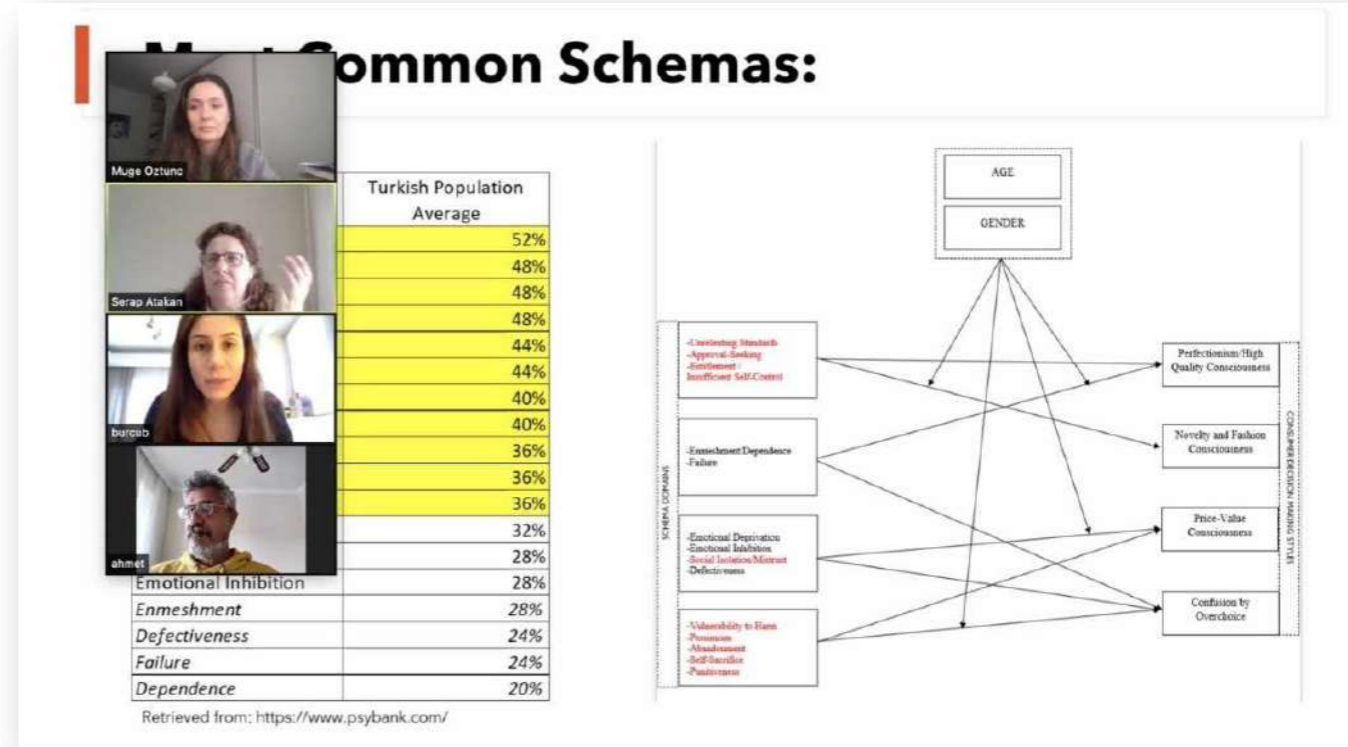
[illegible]ommon Schemas:

Muge Oztunc

Serap Atakan

burcub

ahmet

| | Turkish Population Average |
|---|---|
| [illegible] | 52% |
| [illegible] | 48% |
| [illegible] | 48% |
| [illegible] | 48% |
| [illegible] | 44% |
| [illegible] | 44% |
| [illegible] | 40% |
| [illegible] | 40% |
| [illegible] | 36% |
| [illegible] | 36% |
| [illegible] | 36% |
| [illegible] | 32% |
| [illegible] | 28% |
| Emotional Inhibition | 28% |
| *Enmeshment* | *28%* |
| *Defectiveness* | *24%* |
| *Failure* | *24%* |
| *Dependence* | *20%* |

Retrieved from: https://www.psybank.com/

AGE

GENDER

SCHEMA DOMAINS

-Unrelenting Standards
-Approval-Seeking
-Entitlement / Insufficient Self-Control

-Enmeshment/Dependence
-Failure

-Emotional Deprivation
-Emotional Inhibition
-Social Isolation/Mistrust
-Defectiveness

-Vulnerability to Harm
-Pessimism
-Abandonment
-Self-Sacrifice
-Punitiveness

Perfectionism/High Quality Consciousness

Novelty and Fashion Consciousness

Price-Value Consciousness

Confusion by Overchoice

CONSUMER DECISION MAKING STYLES